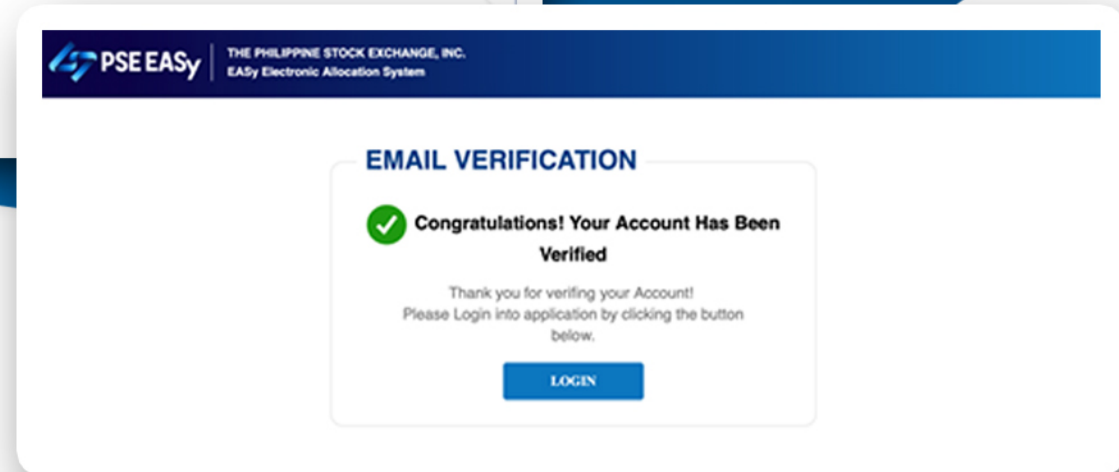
PSE EASy
THE PHILIPPINE STOCK EXCHANGE, INC.
EASy Electronic Allocation System

EMAIL VERIFICATION

Congratulations! Your Account Has Been Verified

Thank you for verifing your Account!
Please Login into application by clicking the button below.

LOGIN